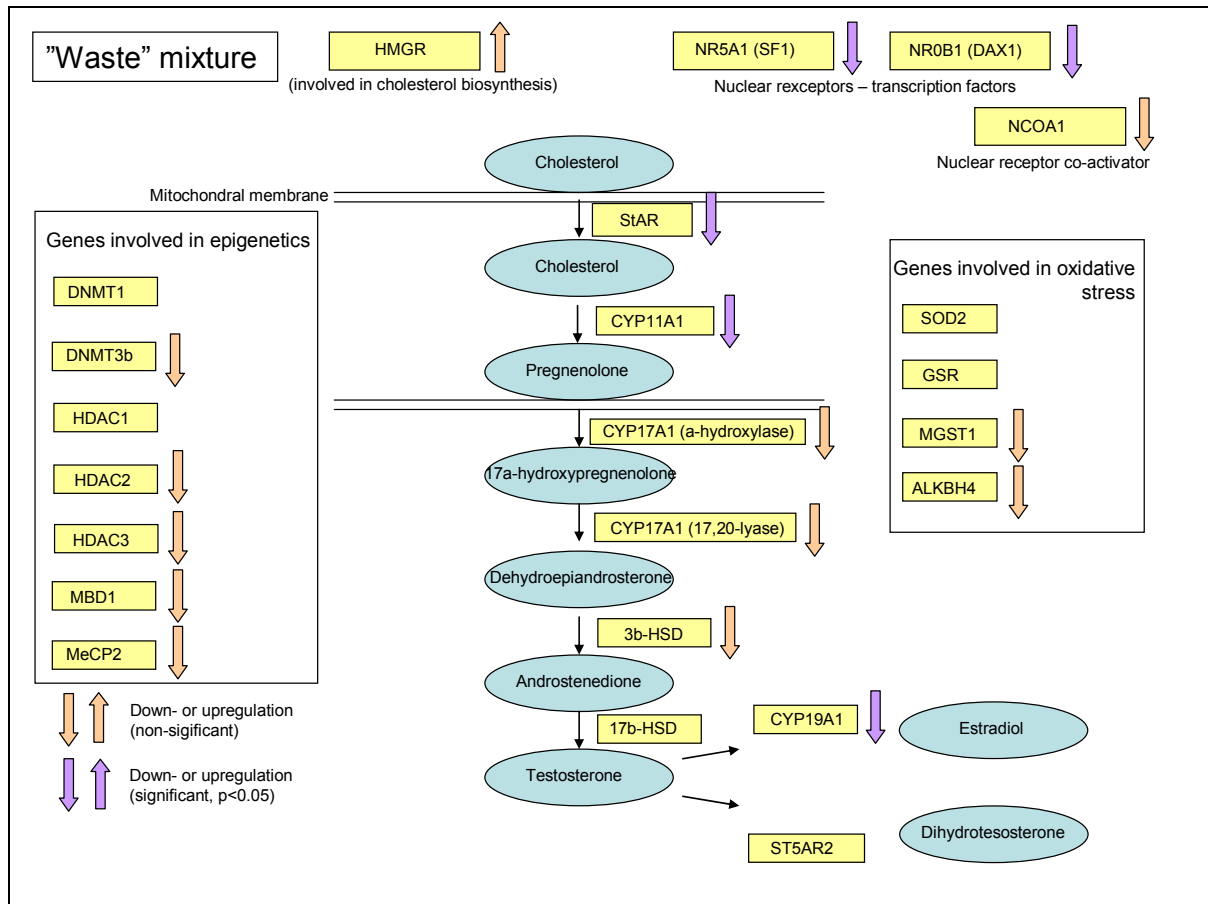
”Waste” mixture

HMGR

(involved in cholesterol biosynthesis)

NR5A1 (SF1)

NR0B1 (DAX1)

Nuclear rexceptors – transcription factors

NCOA1

Nuclear receptor co-activator

Cholesterol

Mitochondrial membrane

StAR

Cholesterol

CYP11A1

Pregnenolone

CYP17A1 (a-hydroxylase)

17a-hydroxypregnenolone

CYP17A1 (17,20-lyase)

Dehydroepiandrosterone

3b-HSD

Androstenedione

17b-HSD

Testosterone

CYP19A1

Estradiol

ST5AR2

Dihydrotesosterone

Genes involved in epigenetics

DNMT1

DNMT3b

HDAC1

HDAC2

HDAC3

MBD1

MeCP2

Genes involved in oxidative stress

SOD2

GSR

MGST1

ALKBH4

Down- or upregulation (non-sigificant)

Down- or upregulation (significant, p<0.05)